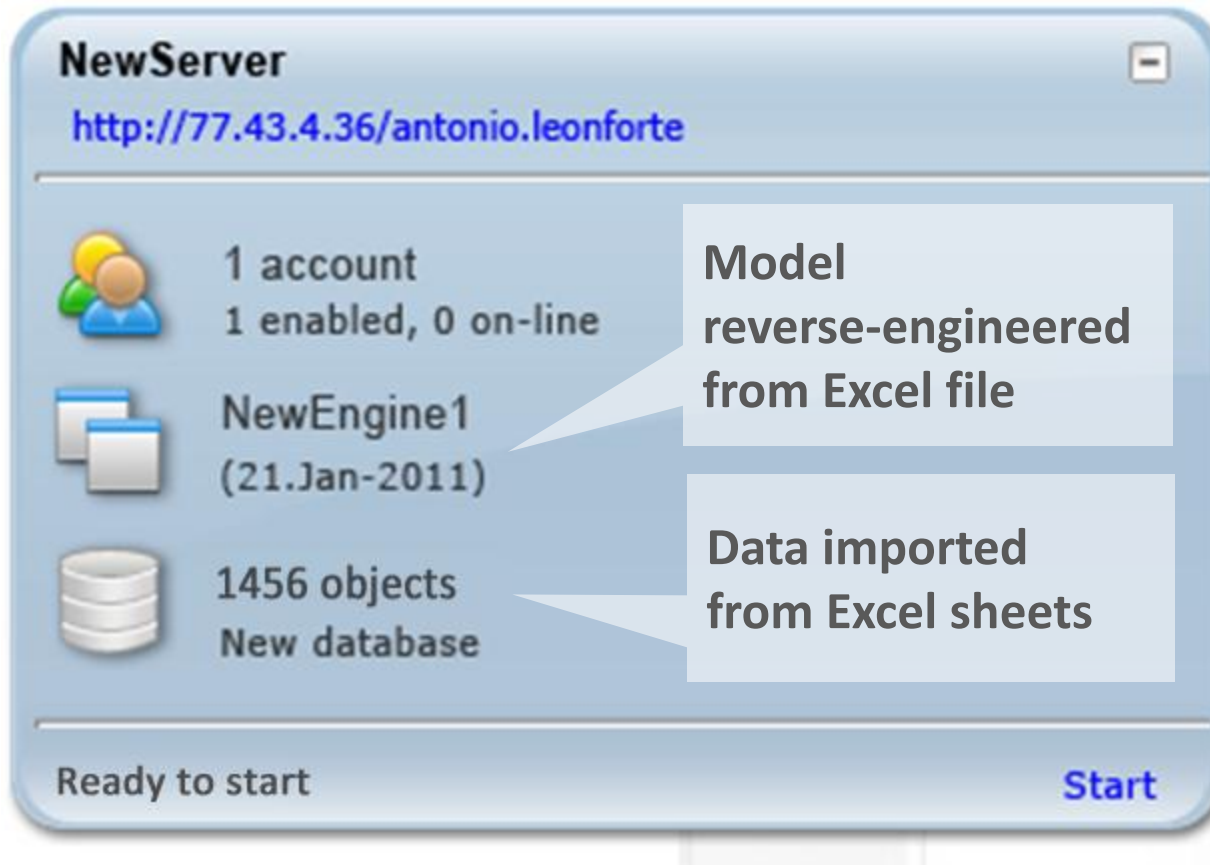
NewServer
http://77.43.4.36/antonio.leonforte

1 account
1 enabled, 0 on-line

Model reverse-engineered from Excel file

NewEngine1
(21.Jan-2011)

Data imported from Excel sheets

1456 objects
New database

Ready to start

Start